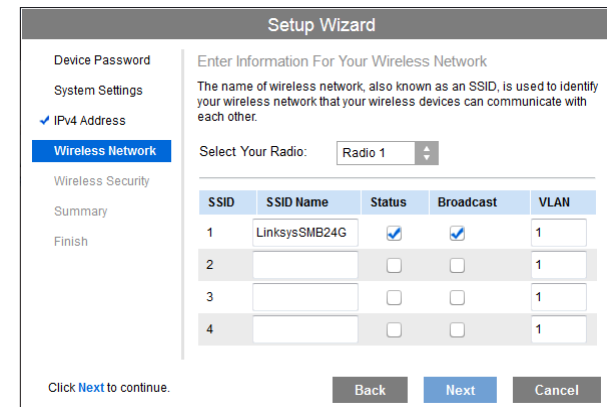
Setup Wizard

Device Password
System Settings
✔ IPv4 Address
Wireless Network
Wireless Security
Summary
Finish

Enter Information For Your Wireless Network

The name of wireless network, also known as an SSID, is used to identify your wireless network that your wireless devices can communicate with each other.

Select Your Radio: Radio 1

| SSID | SSID Name | Status | Broadcast | VLAN |
|---|---|---|---|---|
| 1 | LinksysSMB24G | ✔ | ✔ | 1 |
| 2 | | | | 1 |
| 3 | | | | 1 |
| 4 | | | | 1 |

Click Next to continue.

Back Next Cancel